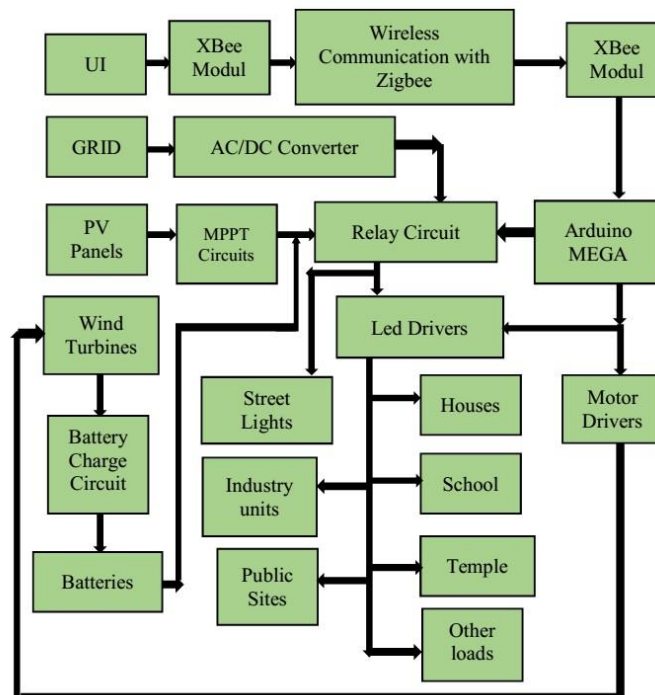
UI

XBee Modul

Wireless Communication with Zigbee

XBee Modul

GRID

AC/DC Converter

PV Panels

MPPT Circuits

Relay Circuit

Arduino MEGA

Wind Turbines

Led Drivers

Battery Charge Circuit

Street Lights

Houses

Motor Drivers

Industry units

School

Batteries

Public Sites

Temple

Other loads